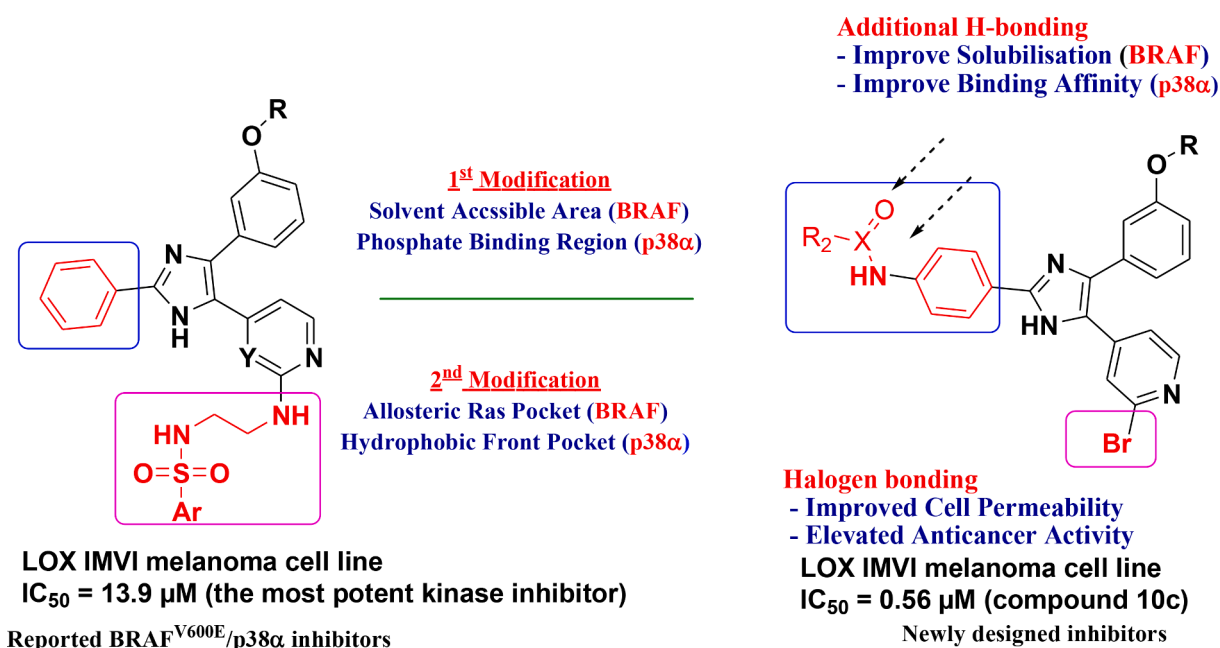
Additional H-bonding
- Improve Solubilisation (BRAF)
- Improve Binding Affinity (p38α)

O
R
N
N
H
Y
N
NH
HN
$O=S=O$
Ar

$1^{st}$ Modification
Solvent Accssible Area (BRAF)
Phosphate Binding Region (p38α)

$2^{nd}$ Modification
Allosteric Ras Pocket (BRAF)
Hydrophobic Front Pocket (p38α)

O
R
$R_2$
X
O
HN
N
HN
N
Br

Halogen bonding
- Improved Cell Permeability
- Elevated Anticancer Activity

LOX IMVI melanoma cell line
$IC_{50}$ = 13.9 µM (the most potent kinase inhibitor)

Reported $BRAF^{V600E}$/p38α inhibitors

LOX IMVI melanoma cell line
$IC_{50}$ = 0.56 µM (compound 10c)

Newly designed inhibitors